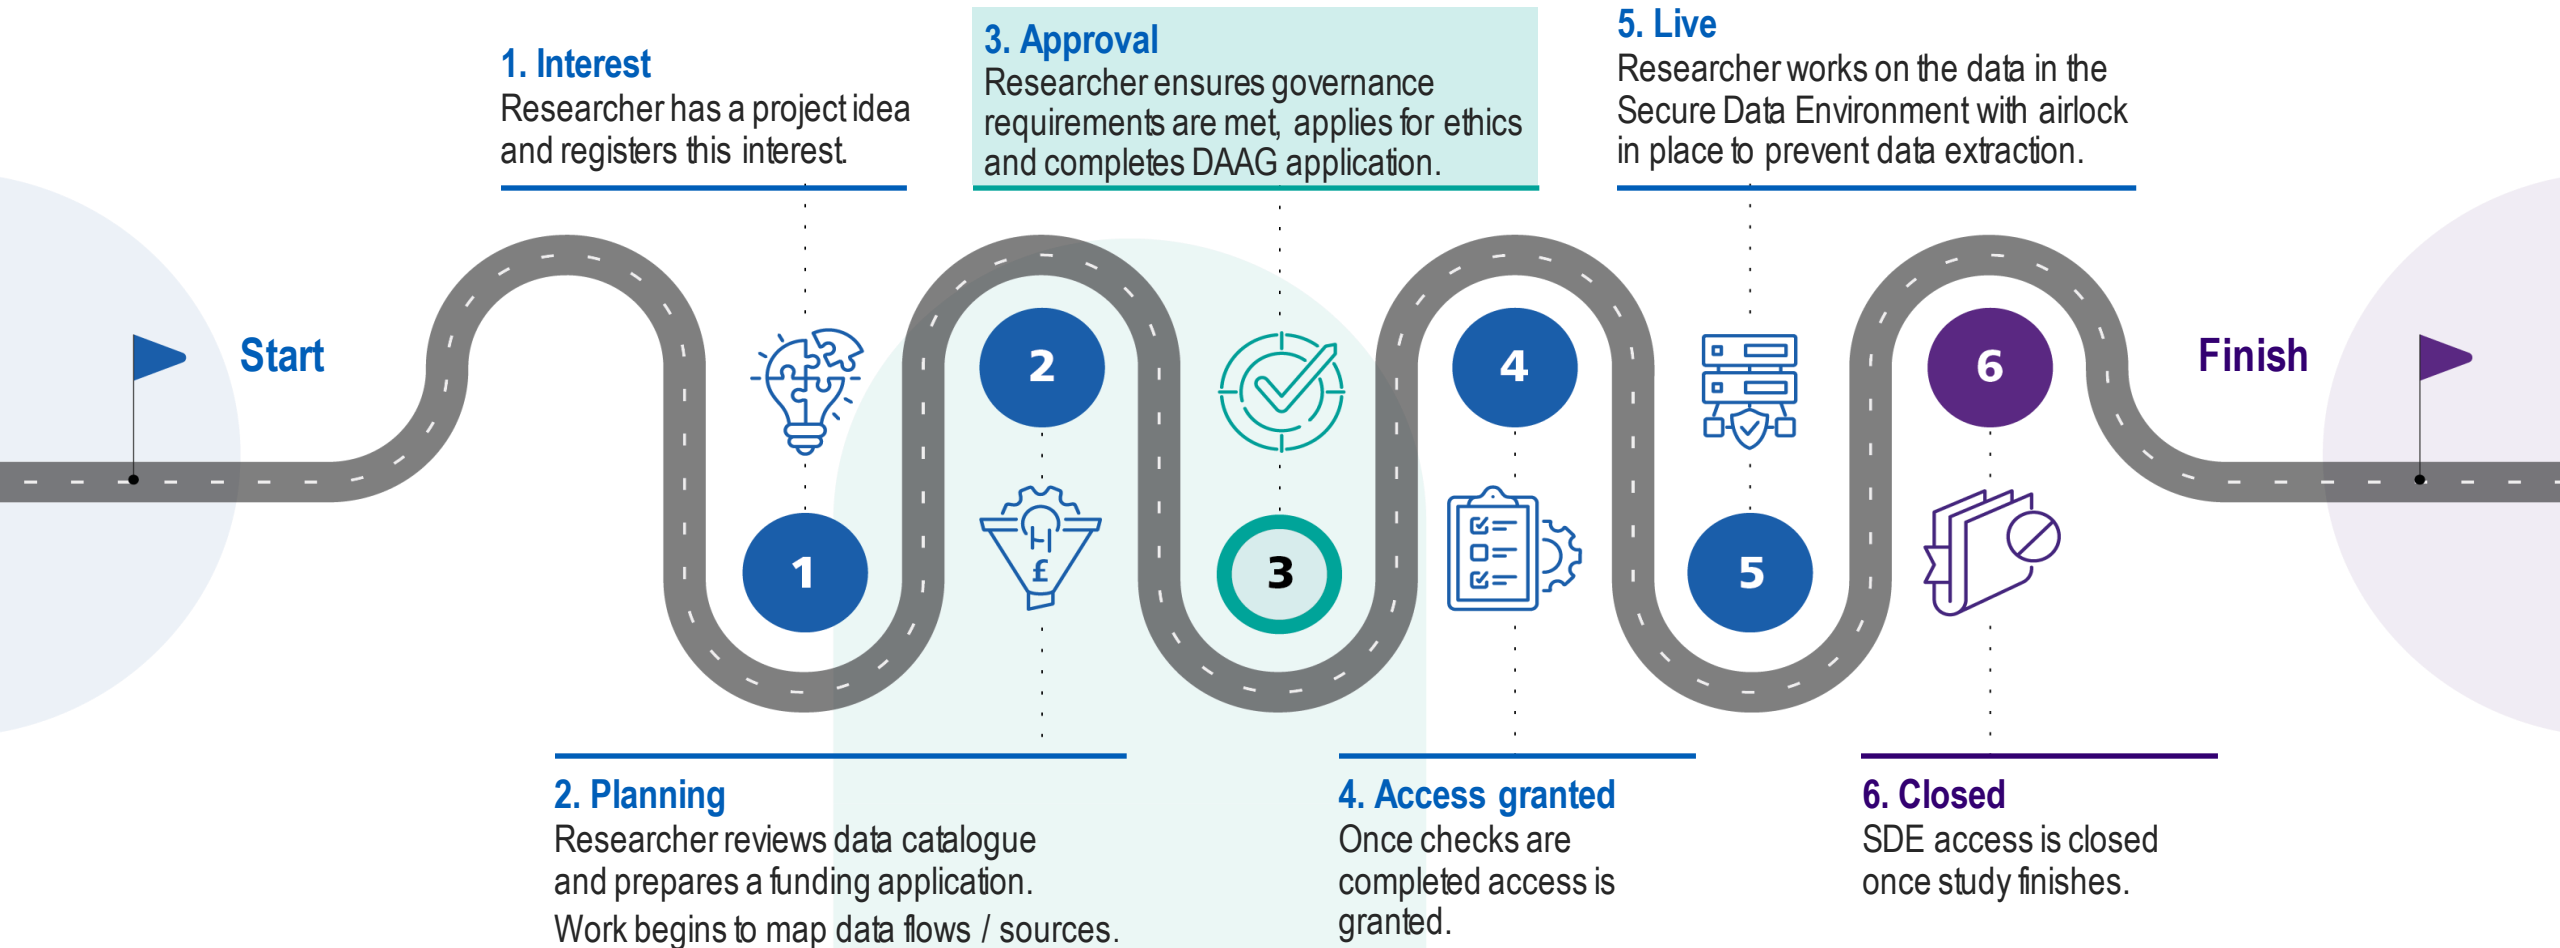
Start

1. Interest
Researcher has a project idea and registers this interest.

3. Approval
Researcher ensures governance requirements are met, applies for ethics and completes DAAG application.

5. Live
Researcher works on the data in the Secure Data Environment with airlock in place to prevent data extraction.

Finish

1

2

3

4

5

6

£

2. Planning
Researcher reviews data catalogue and prepares a funding application.
Work begins to map data flows / sources.

4. Access granted
Once checks are completed access is granted.

6. Closed
SDE access is closed once study finishes.